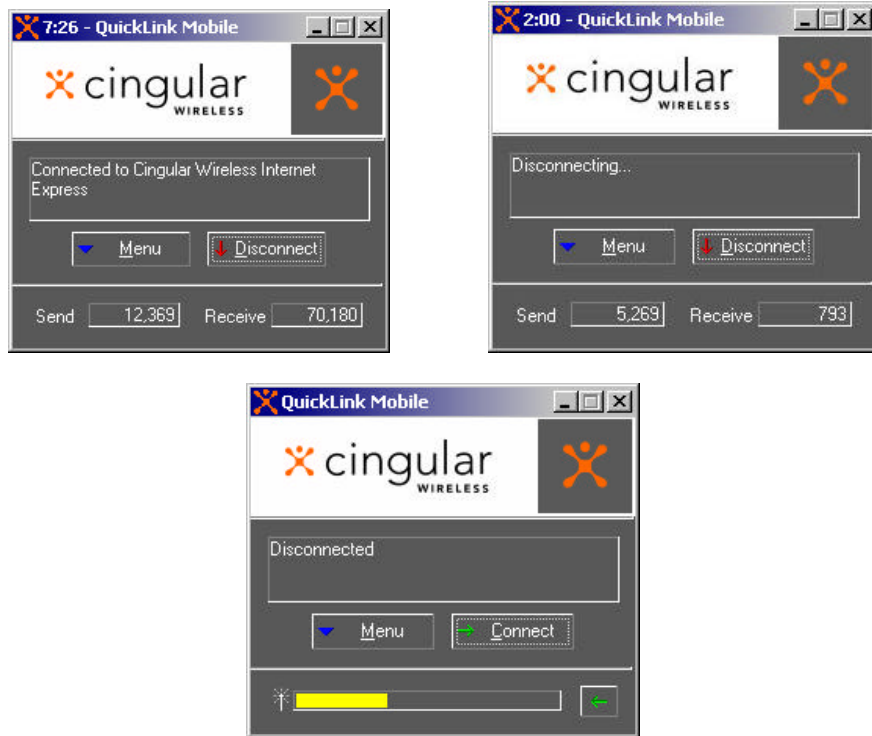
7:26 - QuickLink Mobile

cingular WIRELESS

Connected to Cingular Wireless Internet Express

Menu

Disconnect

Send 12,369 Receive 70,180

2:00 - QuickLink Mobile

cingular WIRELESS

Disconnecting...

Menu

Disconnect

Send 5,269 Receive 793

QuickLink Mobile

cingular WIRELESS

Disconnected

Menu

Connect